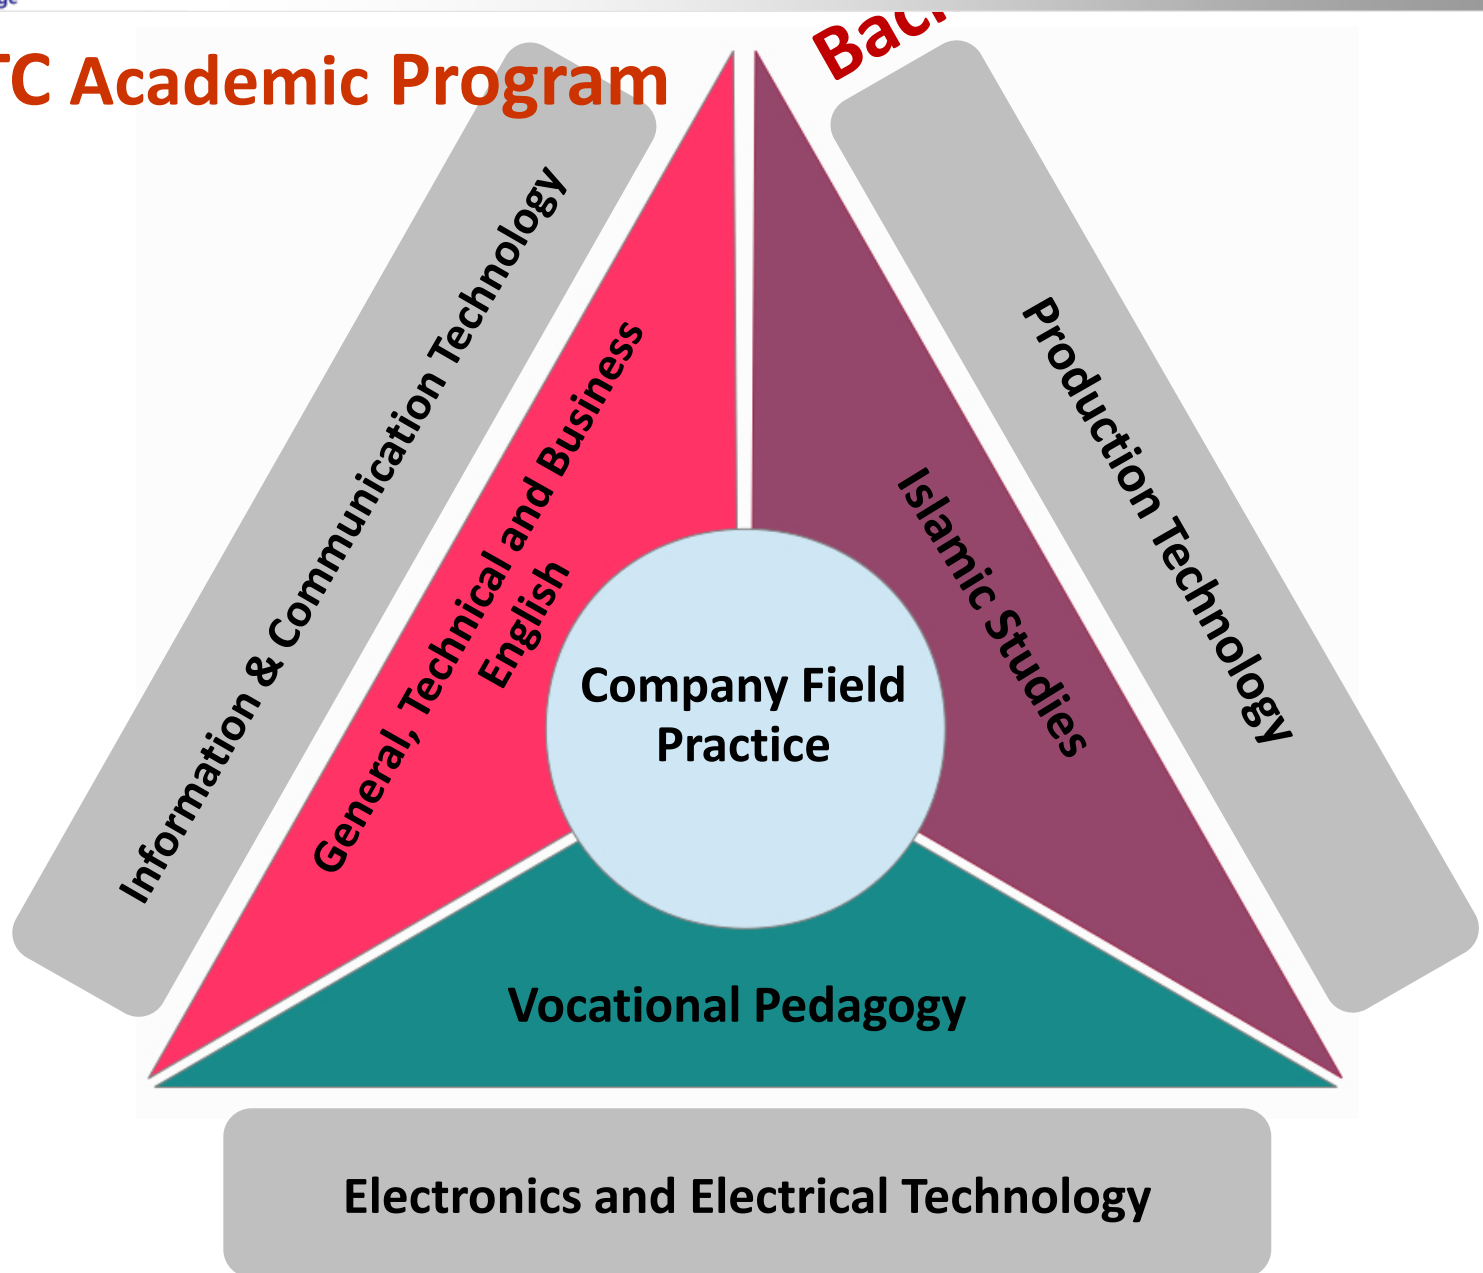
TC Academic Program

Bac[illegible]

Information & Communication Technology

General, Technical and Business English

Company Field Practice

Islamic Studies

Production Technology

Vocational Pedagogy

Electronics and Electrical Technology